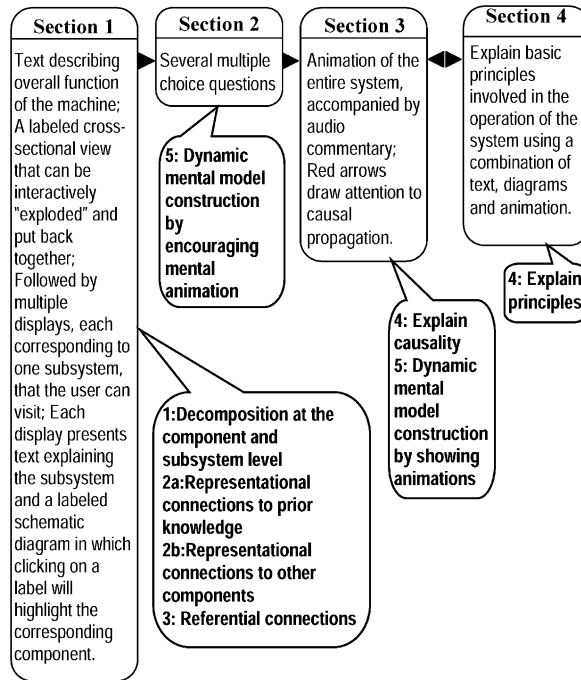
Section 1

Text describing overall function of the machine; A labeled cross-sectional view that can be interactively "exploded" and put back together; Followed by multiple displays, each corresponding to one subsystem, that the user can visit; Each display presents text explaining the subsystem and a labeled schematic diagram in which clicking on a label will highlight the corresponding component.

1:Decomposition at the component and subsystem level
2a:Representational connections to prior knowledge
2b:Representational connections to other components
3: Referential connections

Section 2

Several multiple choice questions

5: Dynamic mental model construction by encouraging mental animation

Section 3

Animation of the entire system, accompanied by audio commentary; Red arrows draw attention to causal propagation.

4: Explain causality
5: Dynamic mental model construction by showing animations

Section 4

Explain basic principles involved in the operation of the system using a combination of text, diagrams and animation.

4: Explain principles